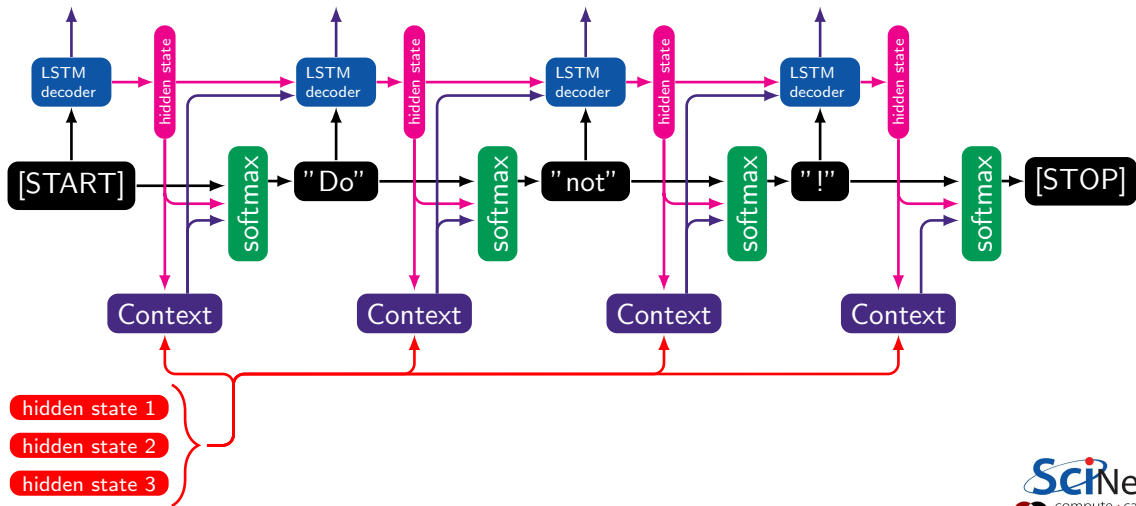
LSTM decoder
hidden state
LSTM decoder
hidden state
LSTM decoder
hidden state
LSTM decoder
hidden state

[START]
softmax
"Do"
softmax
"not"
softmax
"!"
softmax
[STOP]

Context
Context
Context
Context

hidden state 1
hidden state 2
hidden state 3

SciNe
compute • ca